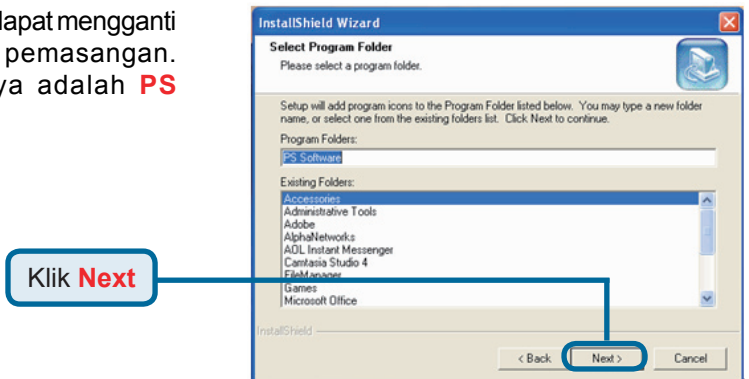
lapat mengganti
pemasangan.
ya adalah PS

InstallShield Wizard

Select Program Folder
Please select a program folder.

Setup will add program icons to the Program Folder listed below. You may type a new folder name, or select one from the existing folders list. Click Next to continue.

Program Folders:
PS Software

Existing Folders:
Accessories
Administrative Tools
Adobe
AlphaNetworks
AOL Instant Messenger
Camtasia Studio 4
FileManager
Games
Microsoft Office

InstallShield

< Back
Next >
Cancel

Klik Next